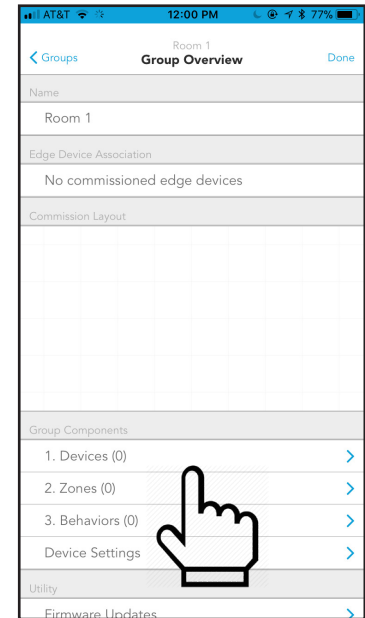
AT&T 12:00 PM 77%

Groups Room 1 Group Overview Done

Name

Room 1

Edge Device Association

No commissioned edge devices

Commission Layout

Group Components

1. Devices (0)

2. Zones (0)

3. Behaviors (0)

Device Settings

Utility

Firmware Updates